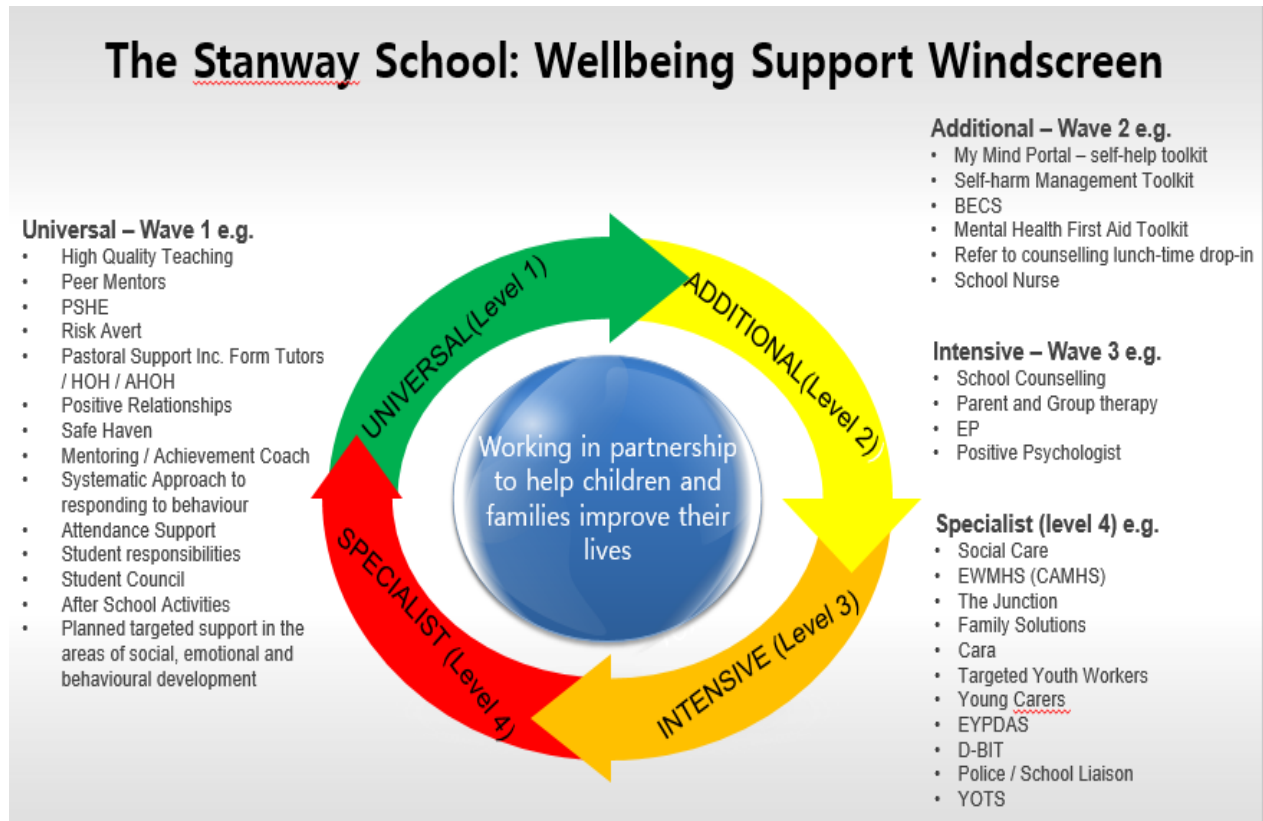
The Stanway School: Wellbeing Support Windscreen

Universal – Wave 1 e.g.
- High Quality Teaching
- Peer Mentors
- PSHE
- Risk Avert
- Pastoral Support Inc. Form Tutors / HOH / AHOH
- Positive Relationships
- Safe Haven
- Mentoring / Achievement Coach
- Systematic Approach to responding to behaviour
- Attendance Support
- Student responsibilities
- Student Council
- After School Activities
- Planned targeted support in the areas of social, emotional and behavioural development

UNIVERSAL(Level 1)
ADDITIONAL(Level 2)
INTENSIVE (Level 3)
SPECIALIST (Level 4)

Working in partnership to help children and families improve their lives

Additional – Wave 2 e.g.
- My Mind Portal – self-help toolkit
- Self-harm Management Toolkit
- BECS
- Mental Health First Aid Toolkit
- Refer to counselling lunch-time drop-in
- School Nurse

Intensive – Wave 3 e.g.
- School Counselling
- Parent and Group therapy
- EP
- Positive Psychologist

Specialist (level 4) e.g.
- Social Care
- EWMHS (CAMHS)
- The Junction
- Family Solutions
- Cara
- Targeted Youth Workers
- Young Carers
- EYPDAS
- D-BIT
- Police / School Liaison
- YOTS